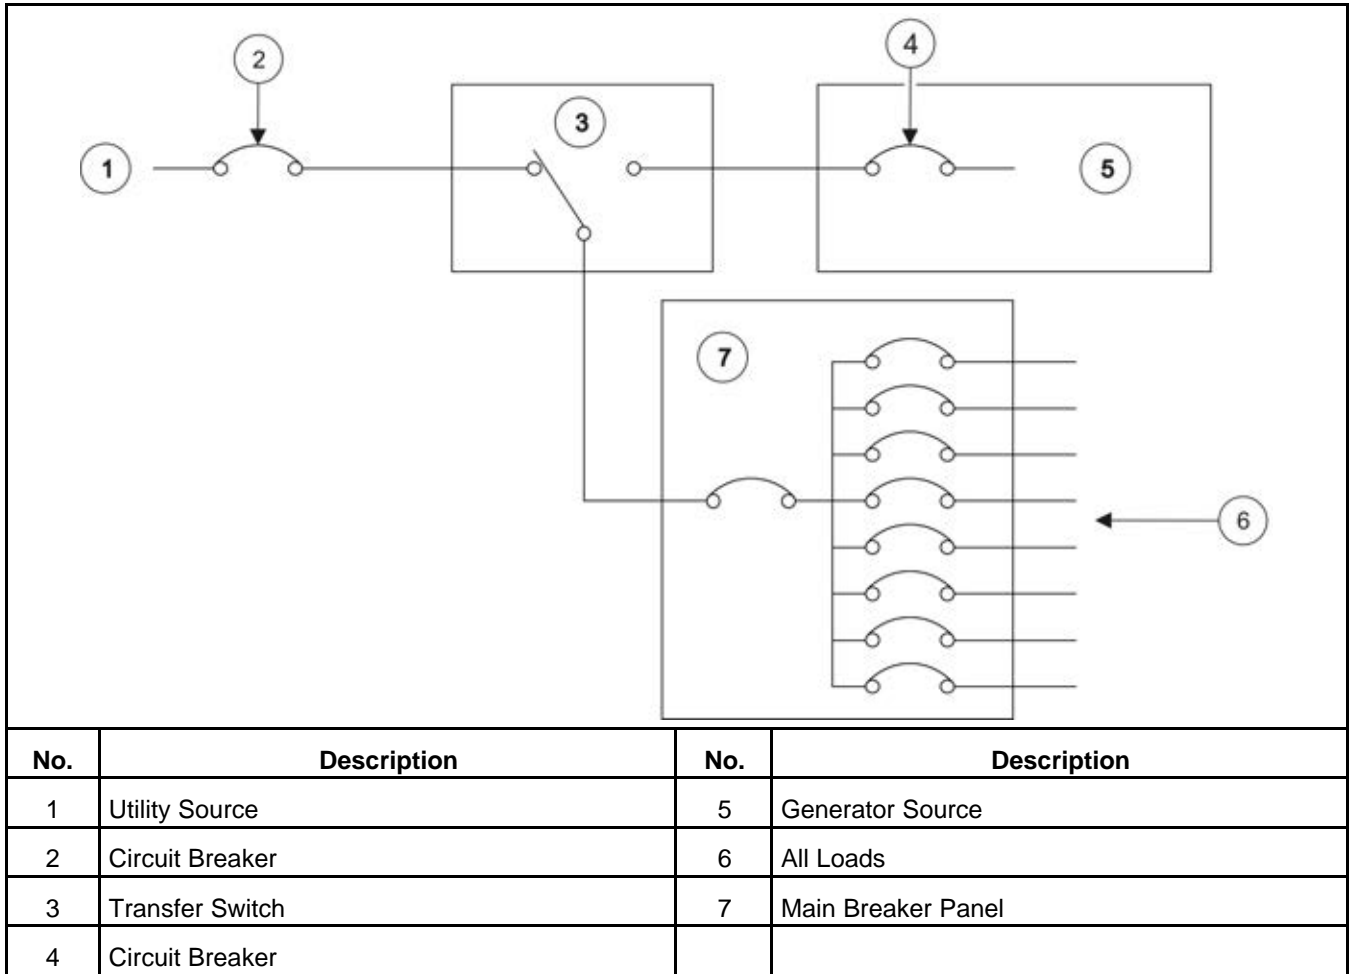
2

4

3

1

5

7

6

| No. | Description | No. | Description |
|---|---|---|---|
| 1 | Utility Source | 5 | Generator Source |
| 2 | Circuit Breaker | 6 | All Loads |
| 3 | Transfer Switch | 7 | Main Breaker Panel |
| 4 | Circuit Breaker | | |